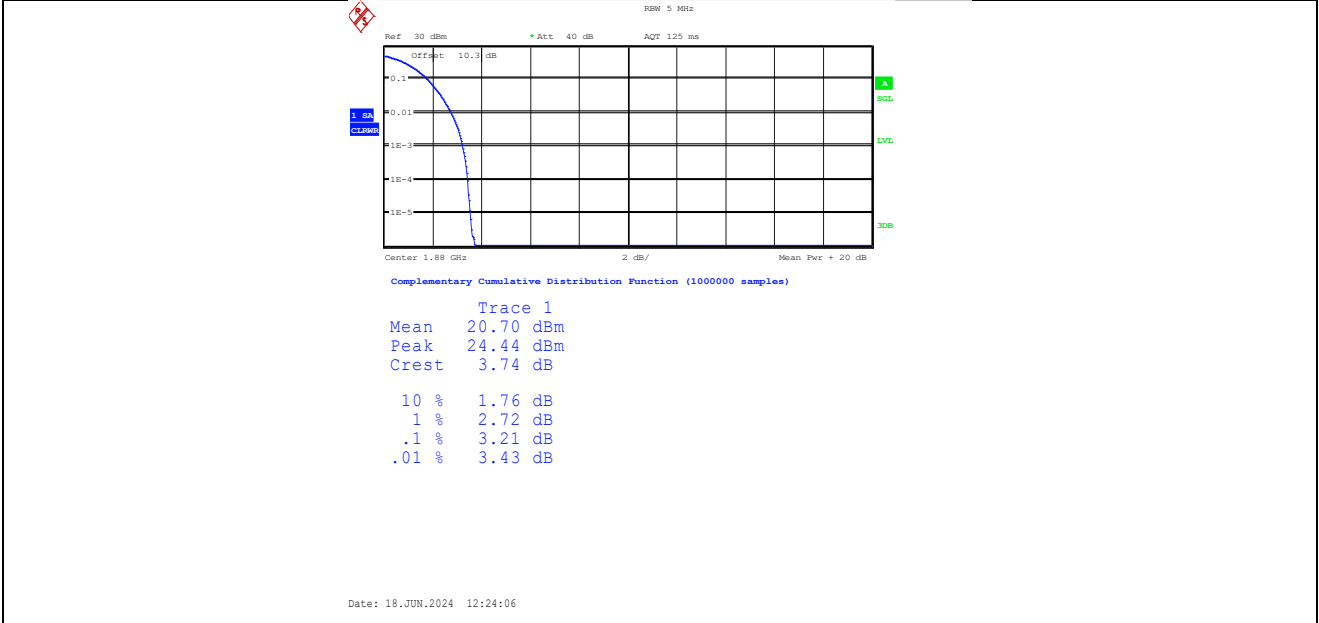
RBW 5 MHz

Ref 30 dBm *Att 40 dB AQT 125 ms

Offset 10.3 dB

0.1

0.01

1E-3

1E-4

1E-5

1 SA
CLRWR

A
SGL

LVL

3DB

Center 1.88 GHz 2 dB/ Mean Pwr + 20 dB

Complementary Cumulative Distribution Function (1000000 samples)

Trace 1
Mean 20.70 dBm
Peak 24.44 dBm
Crest 3.74 dB

10 % 1.76 dB
1 % 2.72 dB
.1 % 3.21 dB
.01 % 3.43 dB

Date: 18.JUN.2024 12:24:06